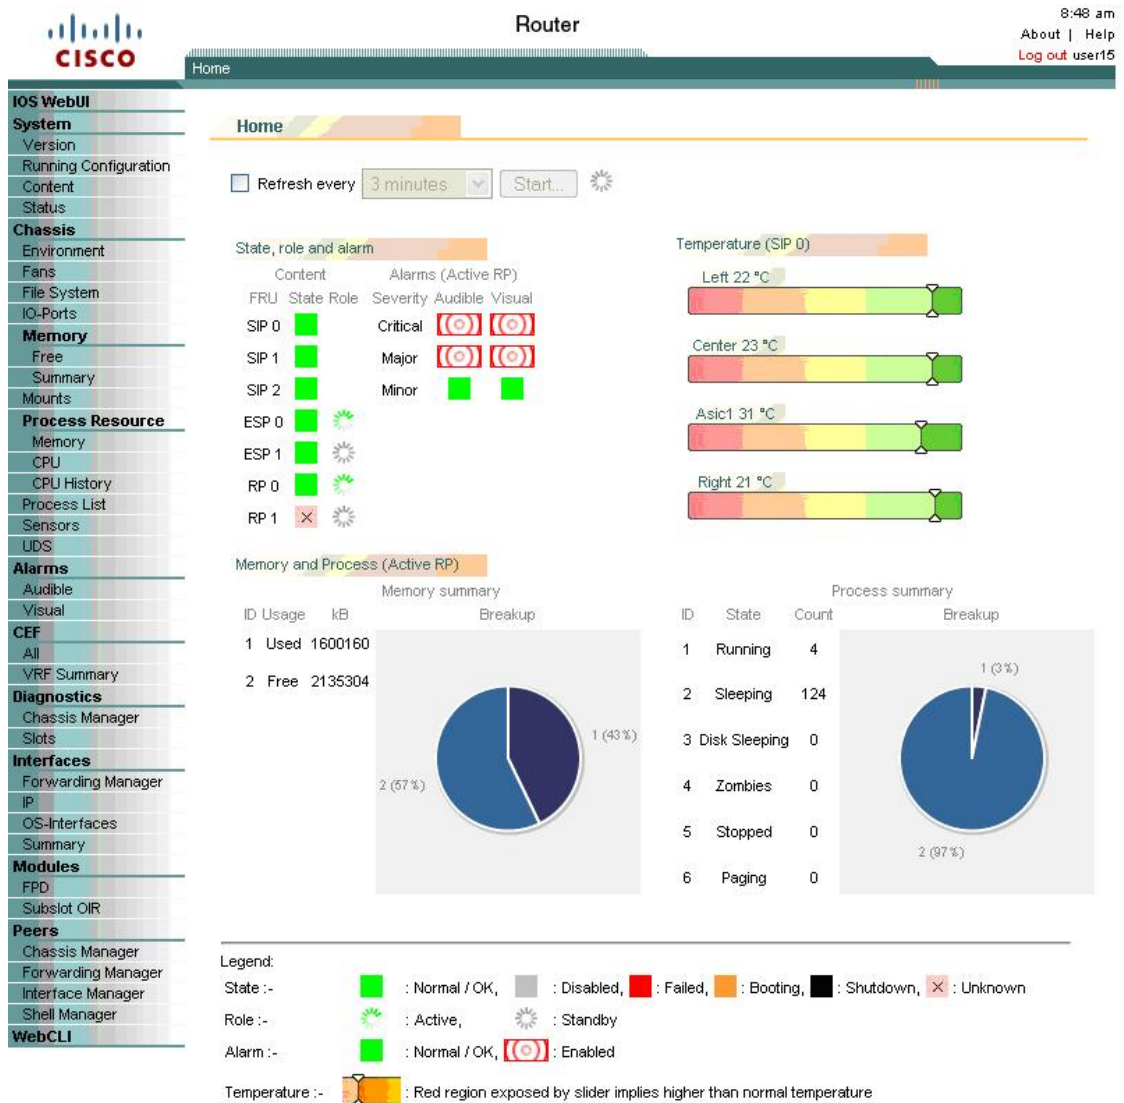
CISCO

Router

8:48 am
About | Help
Log out user15

Home

IOS WebUI
System
Version
Running Configuration
Content
Status
Chassis
Environment
Fans
File System
IO-Ports
Memory
Free
Summary
Mounts
Process Resource
Memory
CPU
CPU History
Process List
Sensors
UDS
Alarms
Audible
Visual
CEF
All
VRF Summary
Diagnostics
Chassis Manager
Slots
Interfaces
Forwarding Manager
IP
OS-Interfaces
Summary
Modules
FPD
Subslot OIR
Peers
Chassis Manager
Forwarding Manager
Interface Manager
Shell Manager
WebCLI

Home

Refresh every 3 minutes Start...

State, role and alarm

| Content | | | Alarms (Active RP) | | |
|---|---|---|---|---|---|
| FRU | State | Role | Severity | Audible | Visual |
| SIP 0 | | | Critical | | |
| SIP 1 | | | Major | | |
| SIP 2 | | | Minor | | |
| ESP 0 | | | | | |
| ESP 1 | | | | | |
| RP 0 | | | | | |
| RP 1 | × | | | | |

Temperature (SIP 0)
Left 22 °C
Center 23 °C
Asic1 31 °C
Right 21 °C

Memory and Process (Active RP)

Memory summary

| ID | Usage | kB |
|---|---|---|
| 1 | Used | 1600160 |
| 2 | Free | 2135304 |

Breakup
1 (43%)
2 (57%)

Process summary

| ID | State | Count |
|---|---|---|
| 1 | Running | 4 |
| 2 | Sleeping | 124 |
| 3 | Disk Sleeping | 0 |
| 4 | Zombies | 0 |
| 5 | Stopped | 0 |
| 6 | Paging | 0 |

Breakup
1 (3%)
2 (97%)

Legend:
State :- : Normal / OK, : Disabled, : Failed, : Booting, : Shutdown, × : Unknown
Role :- : Active, : Standby
Alarm :- : Normal / OK, : Enabled
Temperature :- : Red region exposed by slider implies higher than normal temperature